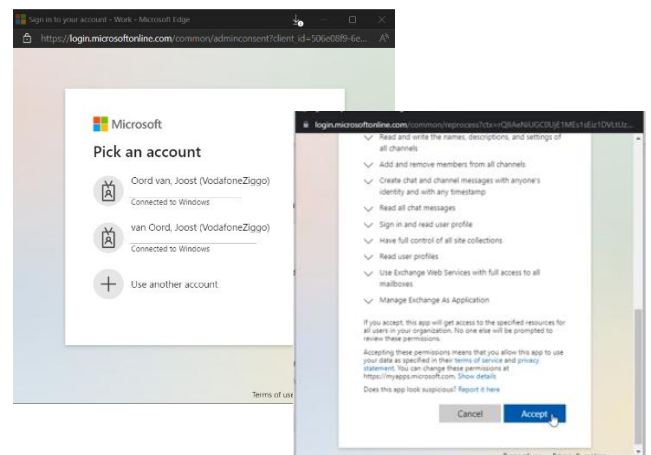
Sign in to your account - Work - Microsoft Edge

https://login.microsoftonline.com/common/adminconsent?client_id=506e08f9-6e...

Microsoft

Pick an account

Oord van, Joost (VodafoneZiggo)
Connected to Windows

van Oord, Joost (VodafoneZiggo)
Connected to Windows

Use another account

Terms of use

login.microsoftonline.com/common/reprocess?ctx=rQIIAeNiUGC0UjE1MEs1sEiz1DVLtUz...

Read and write the names, descriptions, and settings of all channels

Add and remove members from all channels

Create chat and channel messages with anyone's identity and with any timestamp

Read all chat messages

Sign in and read user profile

Have full control of all site collections

Read user profiles

Use Exchange Web Services with full access to all mailboxes

Manage Exchange As Application

If you accept, this app will get access to the specified resources for all users in your organization. No one else will be prompted to review these permissions.

Accepting these permissions means that you allow this app to use your data as specified in their terms of service and privacy statement. You can change these permissions at https://myapps.microsoft.com. Show details

Does this app look suspicious? Report it here

Cancel

Accept